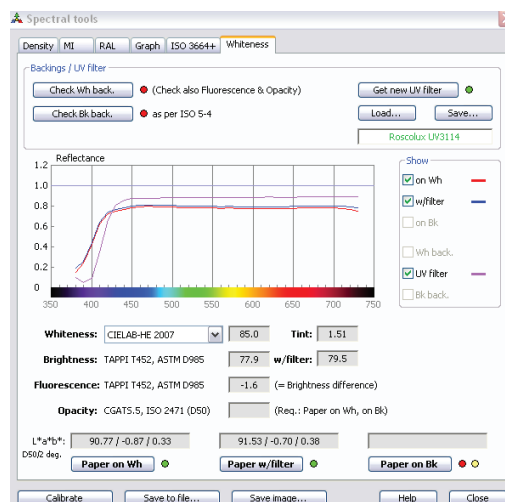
Spectral tools

Density | MI | RAL | Graph | ISO 3664+ | Whiteness

Backings / UV filter

Check Wh back. (Check also Fluorescence & Opacity)

Check Bk back. as per ISO 5-4

Get new UV filter

Load... Save...

Roscolux UV3114

Reflectance

1.2
1.0
0.8
0.6
0.4
0.2
0

350 400 450 500 550 600 650 700 750

Show

on Wh

w/filter

on Bk

Wh back.

UV filter

Bk back.

Whiteness: CIELAB-HE 2007 85.0 Tint: 1.51

Brightness: TAPPI T452, ASTM D985 77.9 w/filter: 79.5

Fluorescence: TAPPI T452, ASTM D985 -1.6 (= Brightness difference)

Opacity: CGATS.5, ISO 2471 (D50) (Req.: Paper on Wh, on Bk)

L*a*b*: 90.77 / -0.87 / 0.33 91.53 / -0.70 / 0.38

D50/2 deg.

Paper on Wh Paper w/filter Paper on Bk

Calibrate Save to file... Save image... Help Close